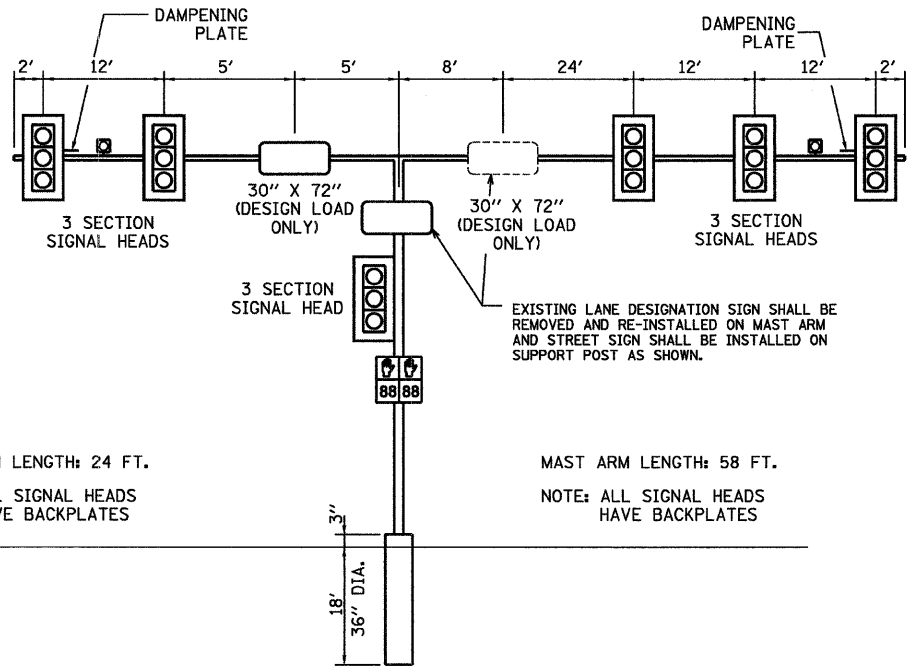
DAMPENING PLATE

DAMPENING PLATE

2' 12' 5' 5' 8' 24' 12' 12' 2'

30" X 72" (DESIGN LOAD ONLY)

30" X 72" (DESIGN LOAD ONLY)

3 SECTION SIGNAL HEADS

3 SECTION SIGNAL HEADS

3 SECTION SIGNAL HEAD

EXISTING LANE DESIGNATION SIGN SHALL BE REMOVED AND RE-INSTALLED ON MAST ARM AND STREET SIGN SHALL BE INSTALLED ON SUPPORT POST AS SHOWN.

88 88

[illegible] LENGTH: 24 FT.

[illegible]L SIGNAL HEADS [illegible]VE BACKPLATES

MAST ARM LENGTH: 58 FT.

NOTE: ALL SIGNAL HEADS HAVE BACKPLATES

3"

18'

36" DIA.